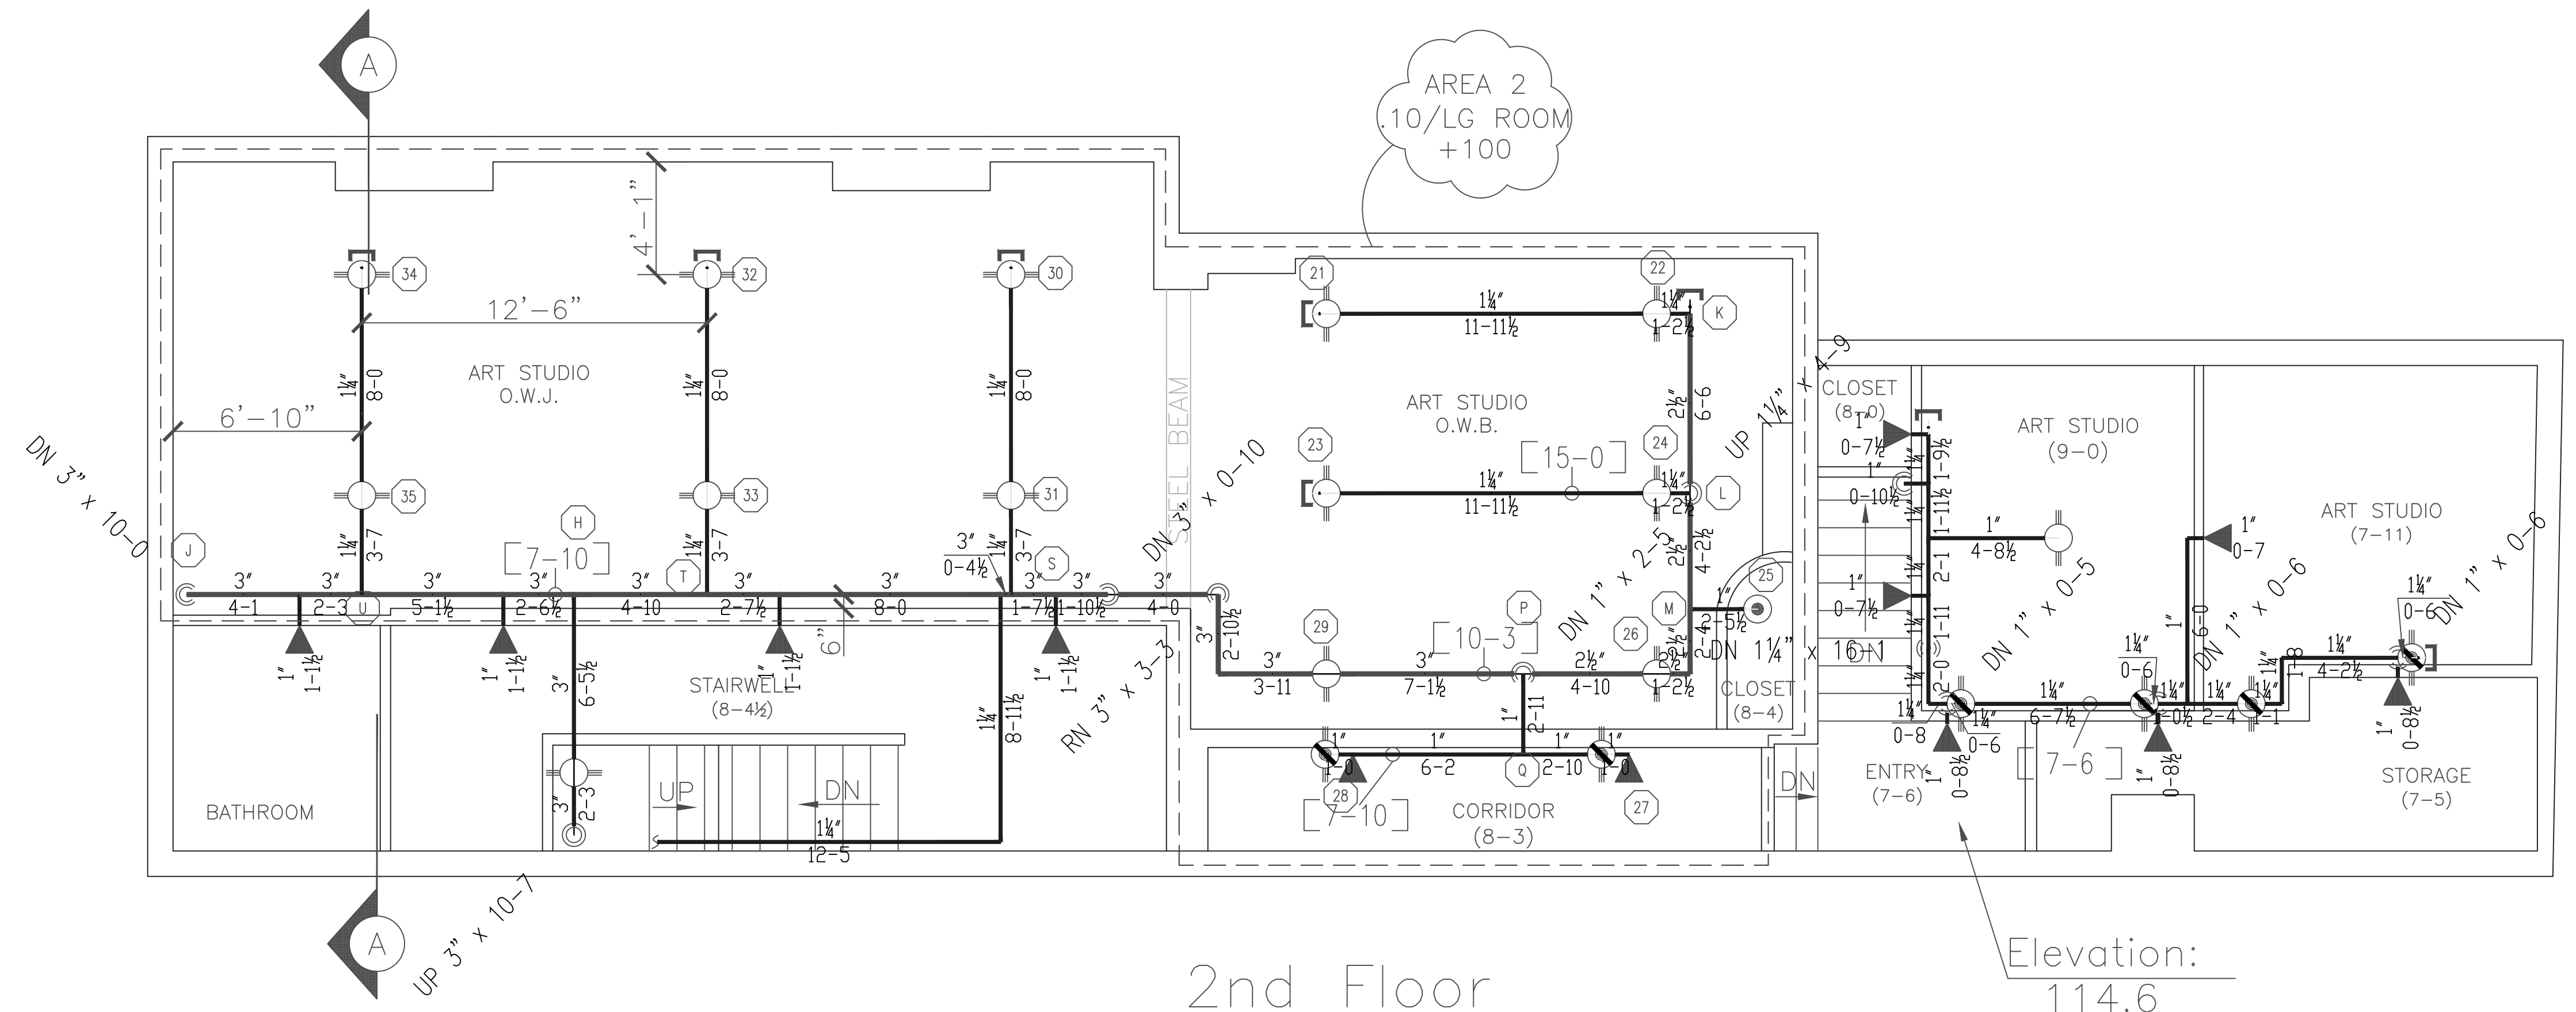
A

AREA 2
.10/LG ROOM
+100

4'-1"

34
32
30
21
22

12'-6"

1¼"
11-11½
1¼"
1-2½
K

ART STUDIO
O.W.J.

1¼"
8-0
1¼"
8-0
1¼"
8-0

6'-10"

ART STUDIO
O.W.B.

2½"
6-6

UP 1¼" x 4-9

CLOSET
(8-0)

ART STUDIO
(9-0)

ART STUDIO
(7-11)

DN 3" x 10-0

35
33
31
23
24

[15-0]

1¼"
11-11½
1¼"
1-2½
L

1"
0-7½
1"
0-10½
1¼"
1-9½
1¼"
1-11½

1"
4-8½

1"
0-7

H
J
S
T
U

1¼"
3-7
1¼"
3-7
3"
0-4½
1¼"
3-7

[7-10]

STEEL BEAM

DN 3" x 0-10

DN 1" x 2-5

2½"
4-2½

25

3"
4-1
3"
2-3
3"
5-1½
3"
2-6½
3"
4-10
3"
2-7½
3"
8-0
3"
1-7½
3"
1-10½
3"
4-0

1"
2-5½

1"
0-7½

2-1
1-11

DN 1" x 0-5

DN 1" x 0-6

DN 1" x 0-6

1¼"
0-6

6"

3"
2-10½

29
P
M
26

[10-3]

DN 1¼" x 16-1
DN

1¼"
2-4
2½"
1-2½

1"
6-0

1¼"
4-2½
1-8

1"
1-1½
1"
1-1½
1"
1-1½
1"
1-1½

3"
6-5½

STAIRWELL
(8-4½)

1¼"
8-11½

RN 3" x 3-3

3"
3-11
3"
7-1½
2½"
4-10

CLOSET
(8-4)

2-0
1¼"
0-8
1¼"
0-6
1¼"
6-7½
1¼"
0-6
1¼"
0-6
1¼"
2-4
1¼"
1-1

1"
2-11

1"
1-0
1"
6-2
Q
1"
2-10
1"
1-0

ENTRY
(7-6)

1"
0-8½

[7-6]

1"
0-8½

1"
0-8½

STORAGE
(7-5)

3"
2-3

UP
DN

1¼"
12-5

28
[7-10]

CORRIDOR
(8-3)

27

DN

BATHROOM

A

UP 3" x 10-7

2nd Floor

Elevation:
114.6